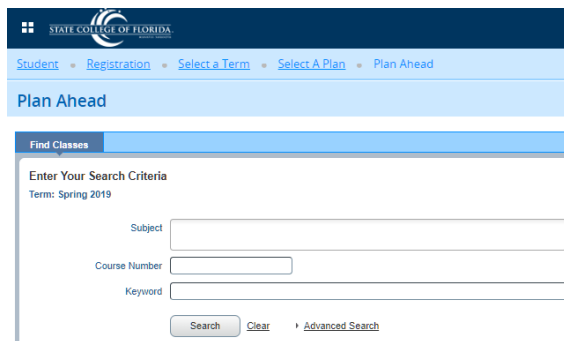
STATE COLLEGE OF FLORIDA

Student • Registration • Select a Term • Select A Plan • Plan Ahead

Plan Ahead

Find Classes

Enter Your Search Criteria

Term: Spring 2019

Subject

Course Number

Keyword

Search Clear Advanced Search